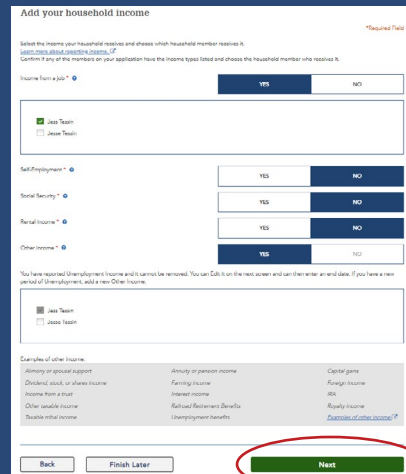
Add your household income

*Required Field

Select the income your household receives and choose which household member receives it.
Learn more about reporting income.
Confirm if any of the members on your application have the income types listed and choose the household member who receives it.

Income from a job *

YES

NO

Jess Tessin

Jesse Tessin

Self-Employment *

YES

NO

Social Security *

YES

NO

Rental Income *

YES

NO

Other Income *

YES

NO

You have reported Unemployment Income and it cannot be removed. You can Edit it on the next screen and can then enter an end date. If you have a new period of Unemployment, add a new Other Income.

Jess Tessin

Jesse Tessin

Examples of other income:

| | | |
|---|---|---|
| Alimony or spousal support | Annuity or pension income | Capital gains |
| Dividend, stock, or shares income | Farming income | Foreign income |
| Income from a trust | Interest income | IRA |
| Other taxable income | Railroad Retirement Benefits | Royalty income |
| Taxable tribal income | Unemployment benefits | Examples of other income |

Back

Finish Later

Next